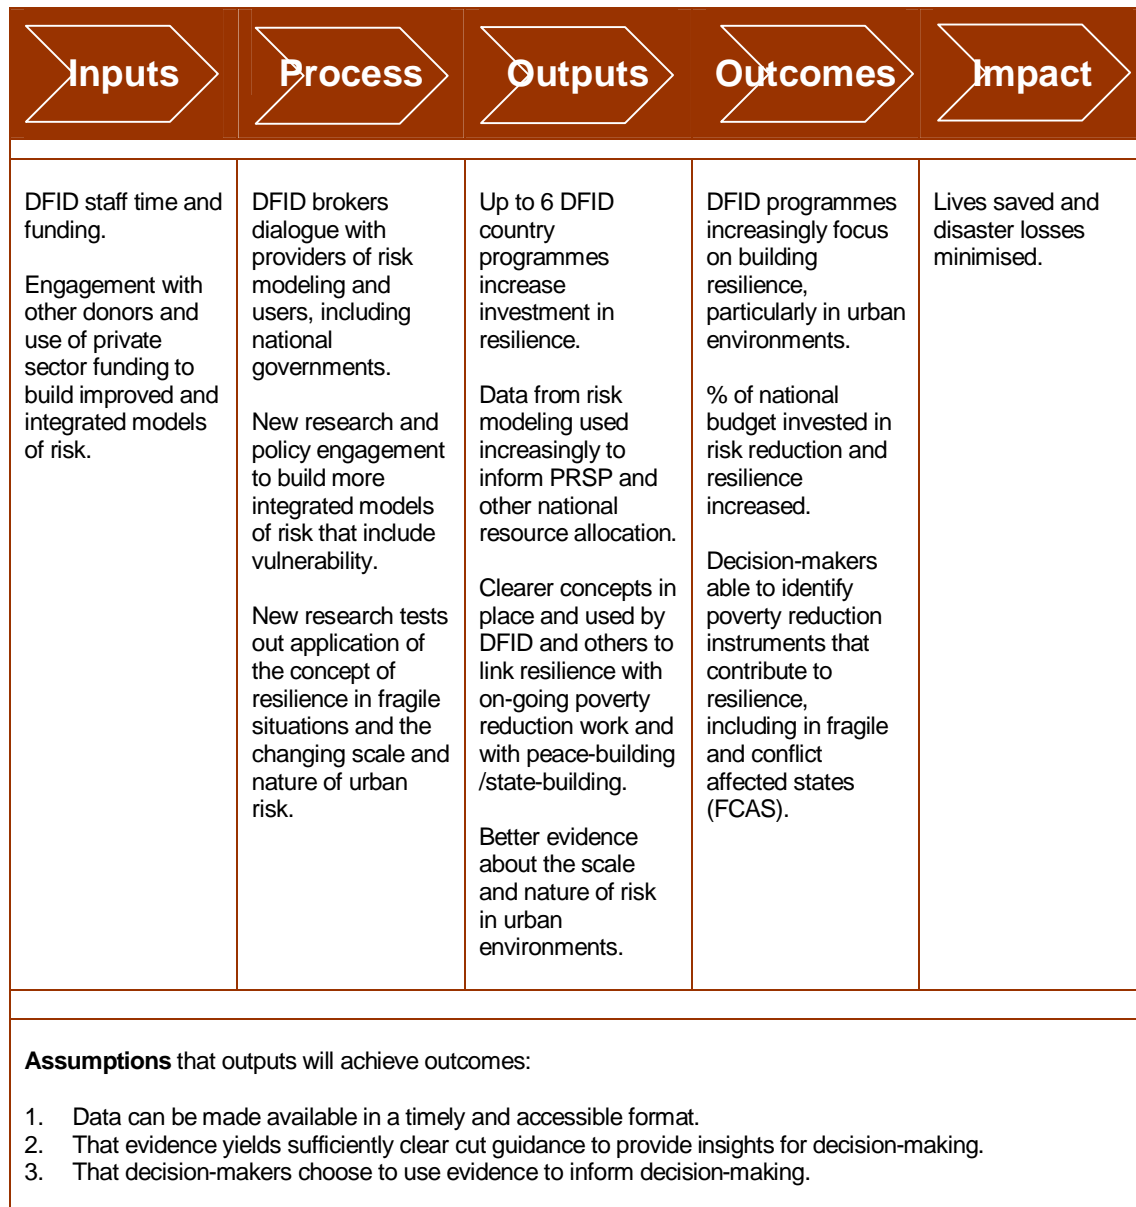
| Inputs | Process | Outputs | Outcomes | Impact |
|---|---|---|---|---|
| DFID staff time and funding.<br><br>Engagement with other donors and use of private sector funding to build improved and integrated models of risk. | DFID brokers dialogue with providers of risk modeling and users, including national governments.<br><br>New research and policy engagement to build more integrated models of risk that include vulnerability.<br><br>New research tests out application of the concept of resilience in fragile situations and the changing scale and nature of urban risk. | Up to 6 DFID country programmes increase investment in resilience.<br><br>Data from risk modeling used increasingly to inform PRSP and other national resource allocation.<br><br>Clearer concepts in place and used by DFID and others to link resilience with on-going poverty reduction work and with peace-building /state-building.<br><br>Better evidence about the scale and nature of risk in urban environments. | DFID programmes increasingly focus on building resilience, particularly in urban environments.<br><br>% of national budget invested in risk reduction and resilience increased.<br><br>Decision-makers able to identify poverty reduction instruments that contribute to resilience, including in fragile and conflict affected states (FCAS). | Lives saved and disaster losses minimised. |

**Assumptions** that outputs will achieve outcomes:

1. Data can be made available in a timely and accessible format.
2. That evidence yields sufficiently clear cut guidance to provide insights for decision-making.
3. That decision-makers choose to use evidence to inform decision-making.